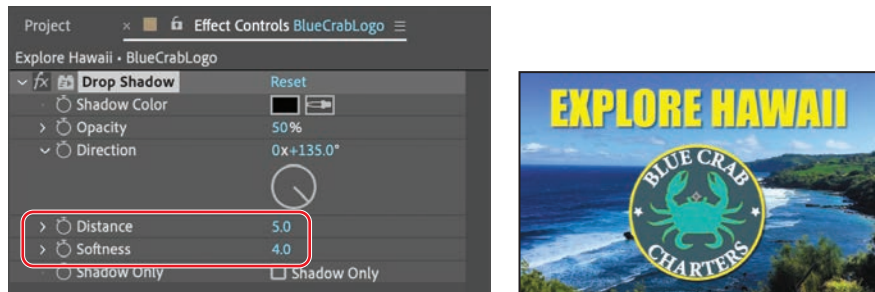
Project × Effect Controls BlueCrabLogo ≡
Explore Hawaii • BlueCrabLogo
fx Drop Shadow Reset
Shadow Color
Opacity 50%
Direction 0x+135.0°
Distance 5.0
Softness 4.0
Shadow Only Shadow Only

EXPLORE HAWAII
BLUE CRAB
CHARTERS